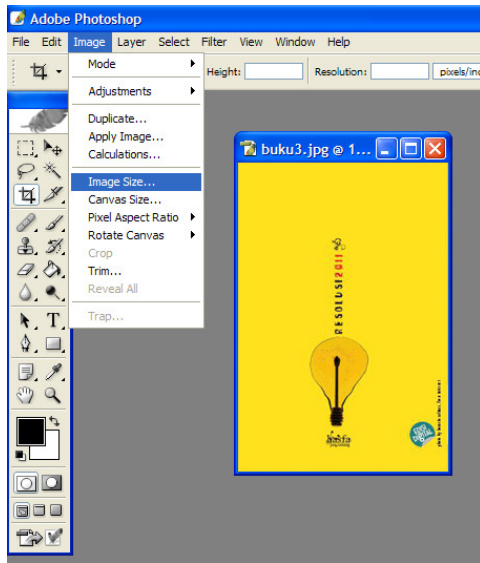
Adobe Photoshop

File Edit Image Layer Select Filter View Window Help

Height: Resolution: pixels/inc

Mode
Adjustments
Duplicate...
Apply Image...
Calculations...
Image Size...
Canvas Size...
Pixel Aspect Ratio
Rotate Canvas
Crop
Trim...
Reveal All
Trap...

buku3.jpg @ 1...

RESOLUSI2011

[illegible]